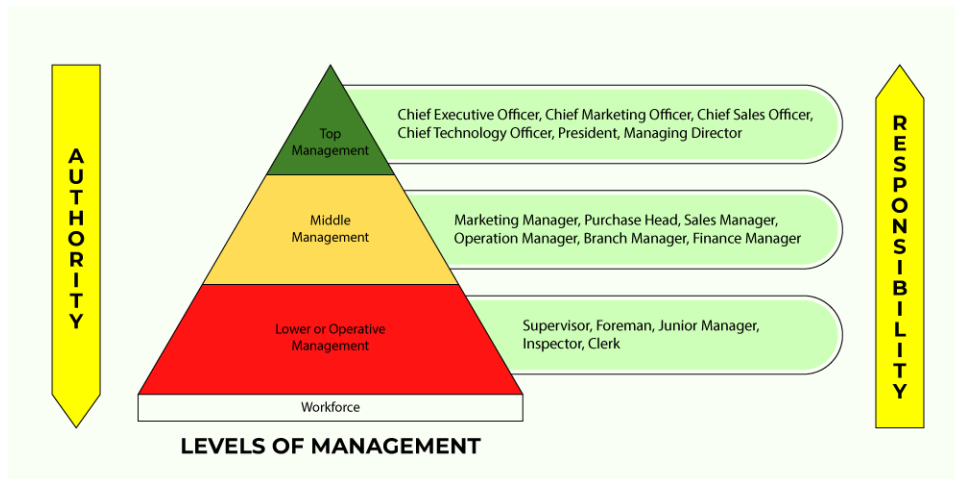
AUTHORITY

Top Management

Chief Executive Officer, Chief Marketing Officer, Chief Sales Officer, Chief Technology Officer, President, Managing Director

Middle Management

Marketing Manager, Purchase Head, Sales Manager, Operation Manager, Branch Manager, Finance Manager

Lower or Operative Management

Supervisor, Foreman, Junior Manager, Inspector, Clerk

Workforce

RESPONSIBILITY

LEVELS OF MANAGEMENT